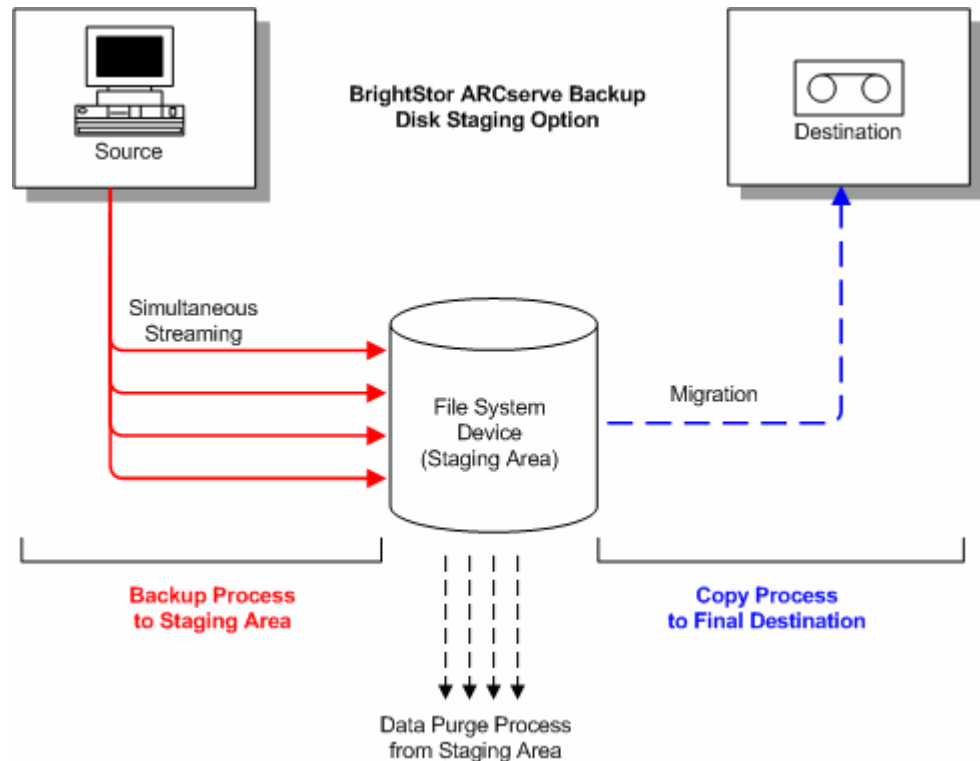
Source

BrightStor ARCserve Backup
Disk Staging Option

Destination

Simultaneous
Streaming

File System
Device
(Staging Area)

Migration

Backup Process
to Staging Area

Copy Process
to Final Destination

Data Purge Process
from Staging Area